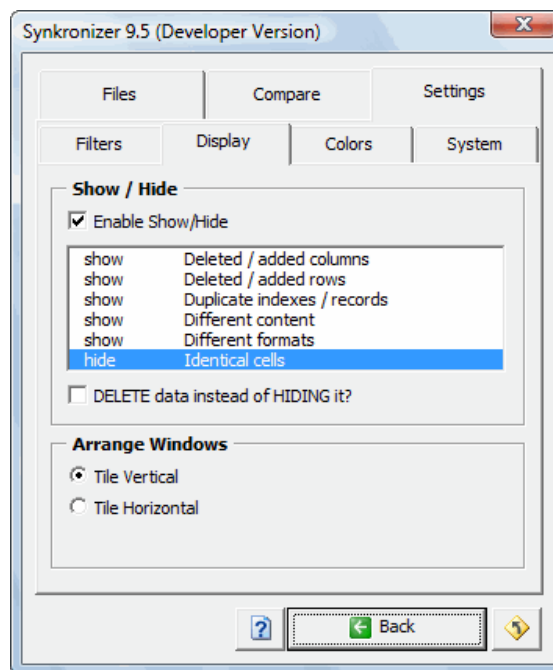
Synkronizer 9.5 (Developer Version)

Files
Compare
Settings

Filters
Display
Colors
System

Show / Hide

Enable Show/Hide

| | |
|---|---|
| show | Deleted / added columns |
| show | Deleted / added rows |
| show | Duplicate indexes / records |
| show | Different content |
| show | Different formats |
| hide | Identical cells |

DELETE data instead of HIDING it?

Arrange Windows

Tile Vertical

Tile Horizontal

?

Back